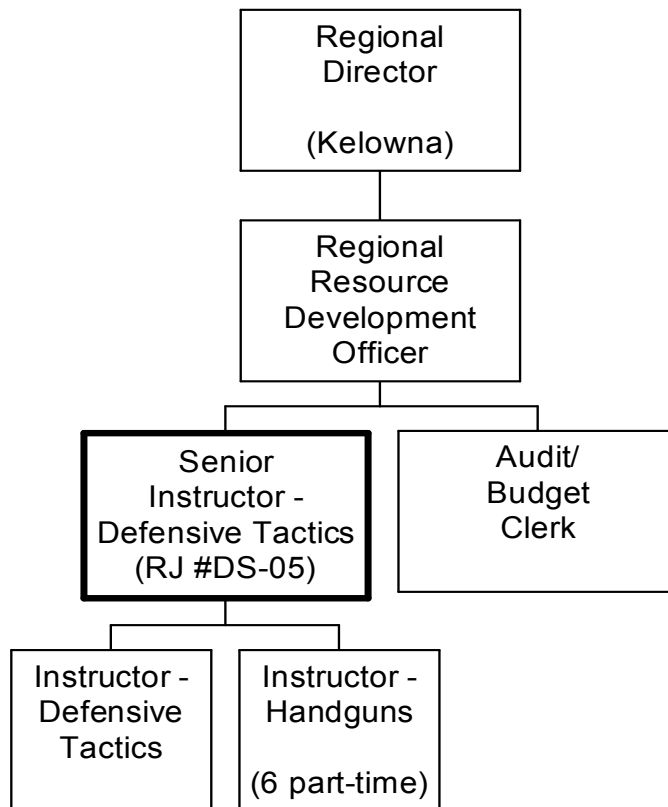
Regional Director

(Kelowna)

Regional Resource Development Officer

Senior Instructor - Defensive Tactics (RJ #DS-05)

Audit/ Budget Clerk

Instructor - Defensive Tactics

Instructor - Handguns

(6 part-time)